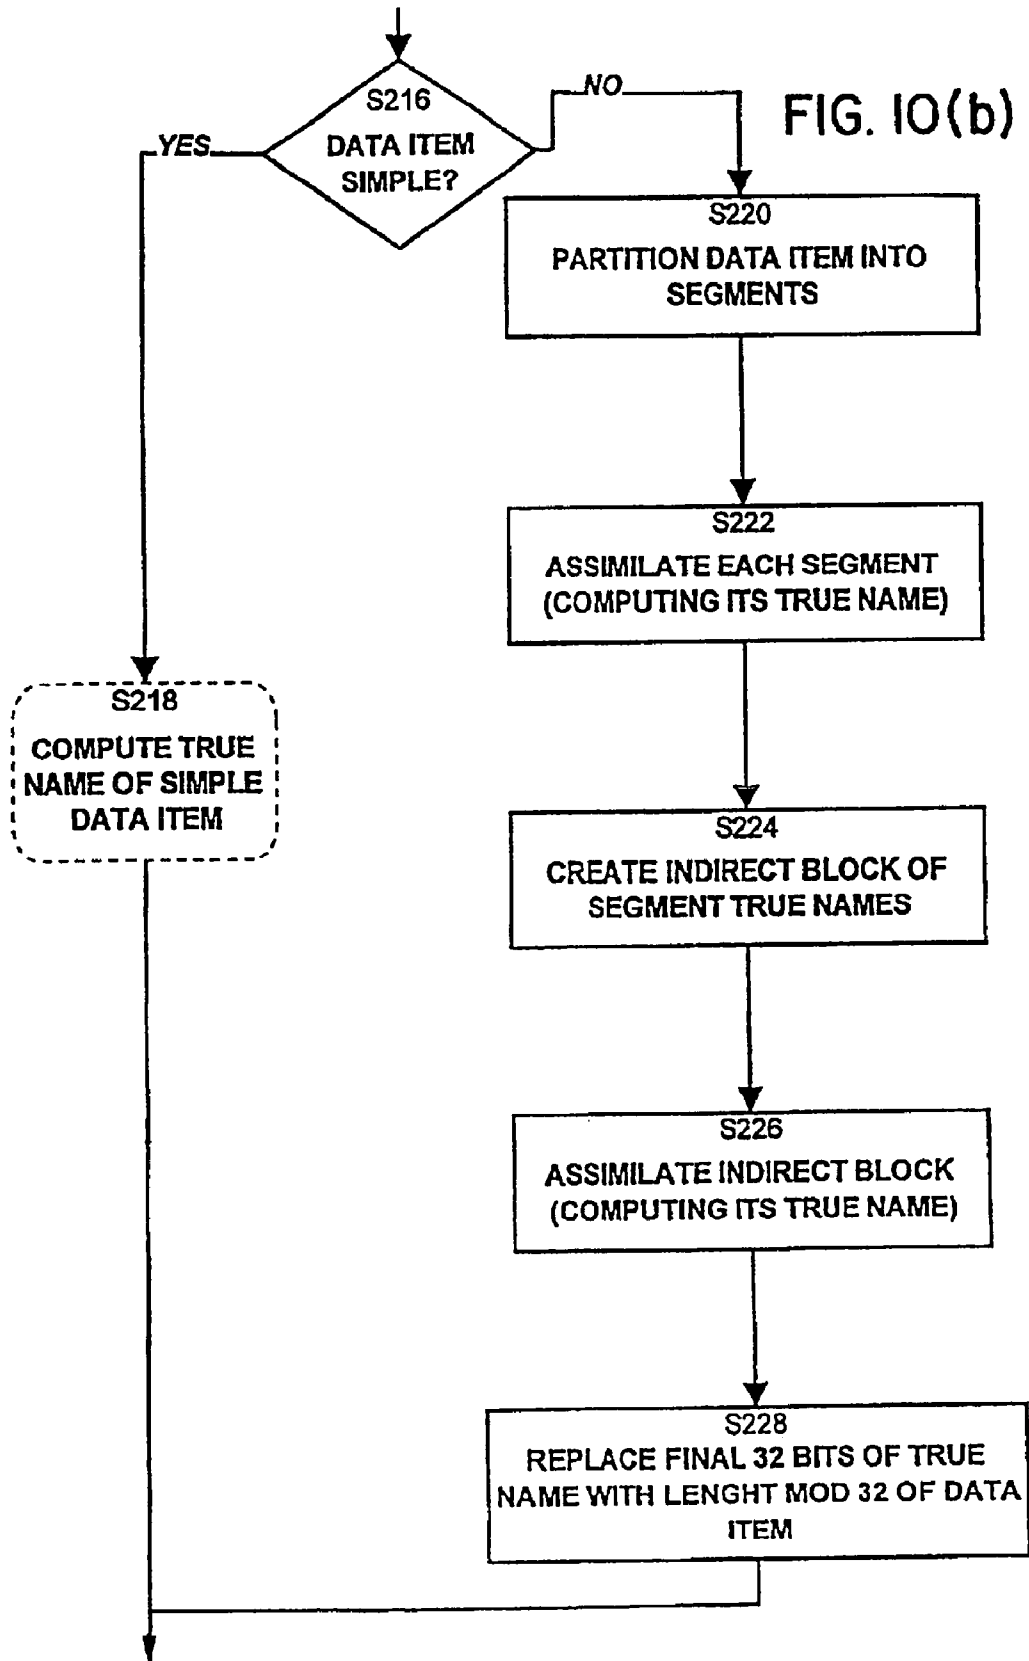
FIG. 10(b)

S216
DATA ITEM SIMPLE?

YES

NO

S220
PARTITION DATA ITEM INTO SEGMENTS

S222
ASSIMILATE EACH SEGMENT (COMPUTING ITS TRUE NAME)

S218
COMPUTE TRUE NAME OF SIMPLE DATA ITEM

S224
CREATE INDIRECT BLOCK OF SEGMENT TRUE NAMES

S226
ASSIMILATE INDIRECT BLOCK (COMPUTING ITS TRUE NAME)

S228
REPLACE FINAL 32 BITS OF TRUE NAME WITH LENGHT MOD 32 OF DATA ITEM